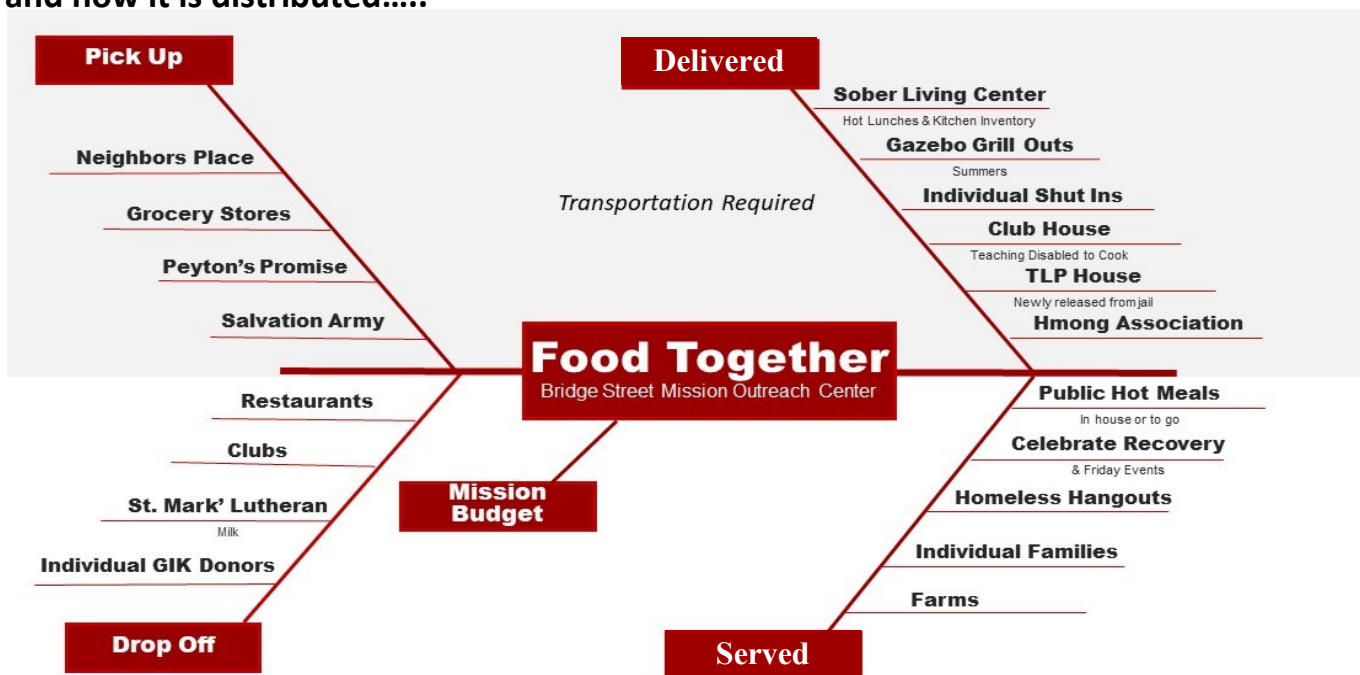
and how it is distributed…..

Pick Up

Neighbors Place

Grocery Stores

Peyton's Promise

Salvation Army

Transportation Required

Delivered

Sober Living Center
Hot Lunches & Kitchen Inventory

Gazebo Grill Outs
Summers

Individual Shut Ins

Club House
Teaching Disabled to Cook

TLP House
Newly released from jail

Hmong Association

Food Together
Bridge Street Mission Outreach Center

Restaurants

Clubs

St. Mark' Lutheran
Milk

Individual GIK Donors

Drop Off

Mission Budget

Public Hot Meals
In house or to go

Celebrate Recovery
& Friday Events

Homeless Hangouts

Individual Families

Farms

Served